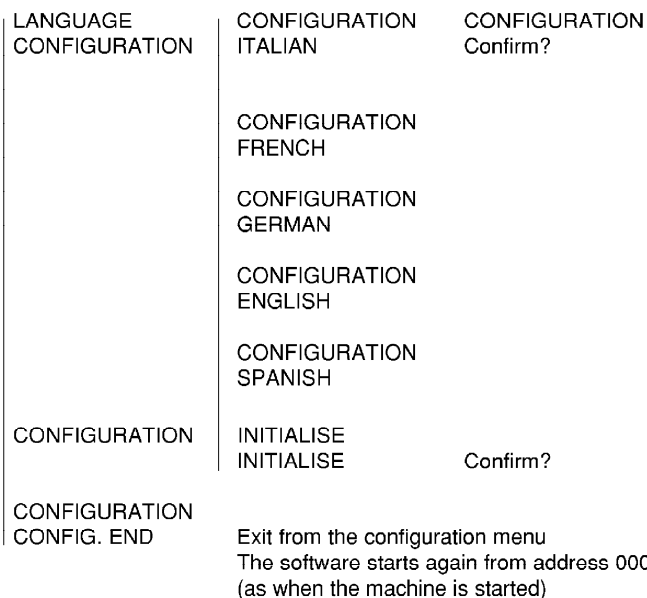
LANGUAGE
CONFIGURATION

CONFIGURATION
ITALIAN

CONFIGURATION
Confirm?

CONFIGURATION
FRENCH

CONFIGURATION
GERMAN

CONFIGURATION
ENGLISH

CONFIGURATION
SPANISH

CONFIGURATION

INITIALISE
INITIALISE

Confirm?

CONFIGURATION
CONFIG. END

Exit from the configuration menu
The software starts again from address 00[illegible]
(as when the machine is started)